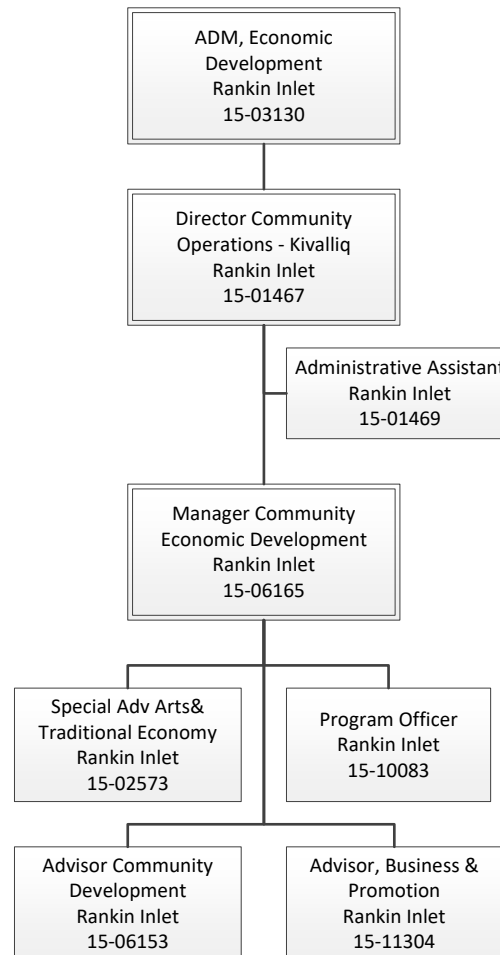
ADM, Economic Development
Rankin Inlet
15-03130

Director Community Operations - Kivalliq
Rankin Inlet
15-01467

Administrative Assistant
Rankin Inlet
15-01469

Manager Community Economic Development
Rankin Inlet
15-06165

Special Adv Arts& Traditional Economy
Rankin Inlet
15-02573

Program Officer
Rankin Inlet
15-10083

Advisor Community Development
Rankin Inlet
15-06153

Advisor, Business & Promotion
Rankin Inlet
15-11304